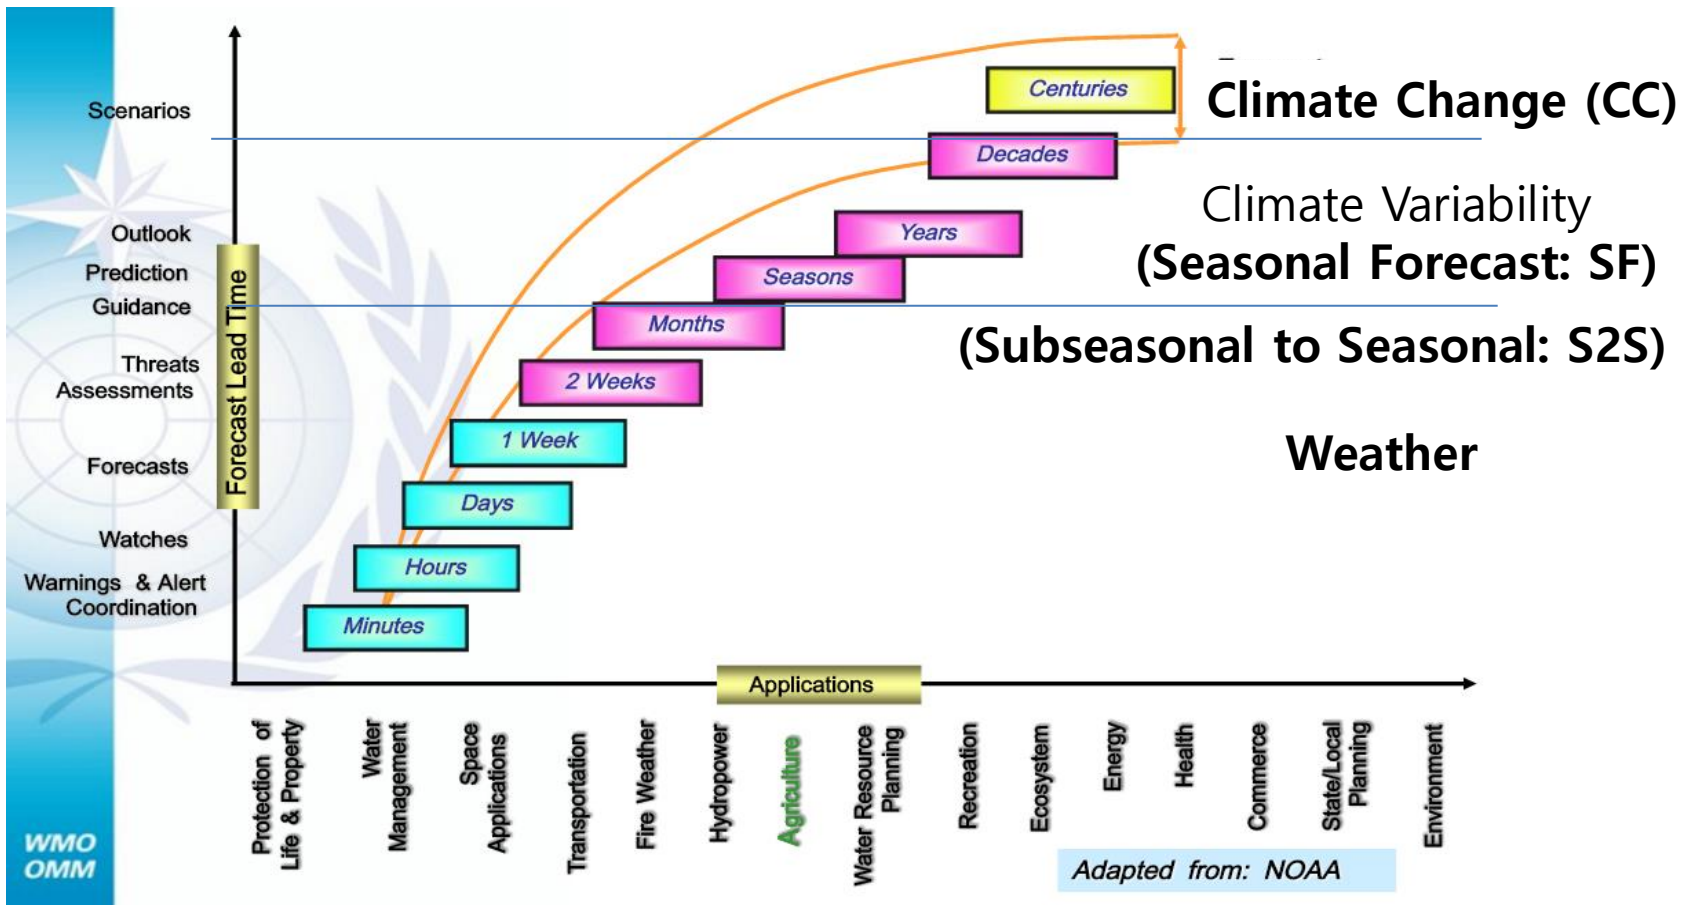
Scenarios
Outlook
Prediction
Guidance
Threats Assessments
Forecasts
Watches
Warnings & Alert Coordination

Forecast Lead Time

Centuries
Decades
Years
Seasons
Months
2 Weeks
1 Week
Days
Hours
Minutes

Climate Change (CC)
Climate Variability
(Seasonal Forecast: SF)
(Subseasonal to Seasonal: S2S)
Weather

Applications

Protection of Life & Property
Water Management
Space Applications
Transportation
Fire Weather
Hydropower
Agriculture
Water Resource Planning
Recreation
Ecosystem
Energy
Health
Commerce
State/Local Planning
Environment

Adapted from: NOAA

WMO
OMM